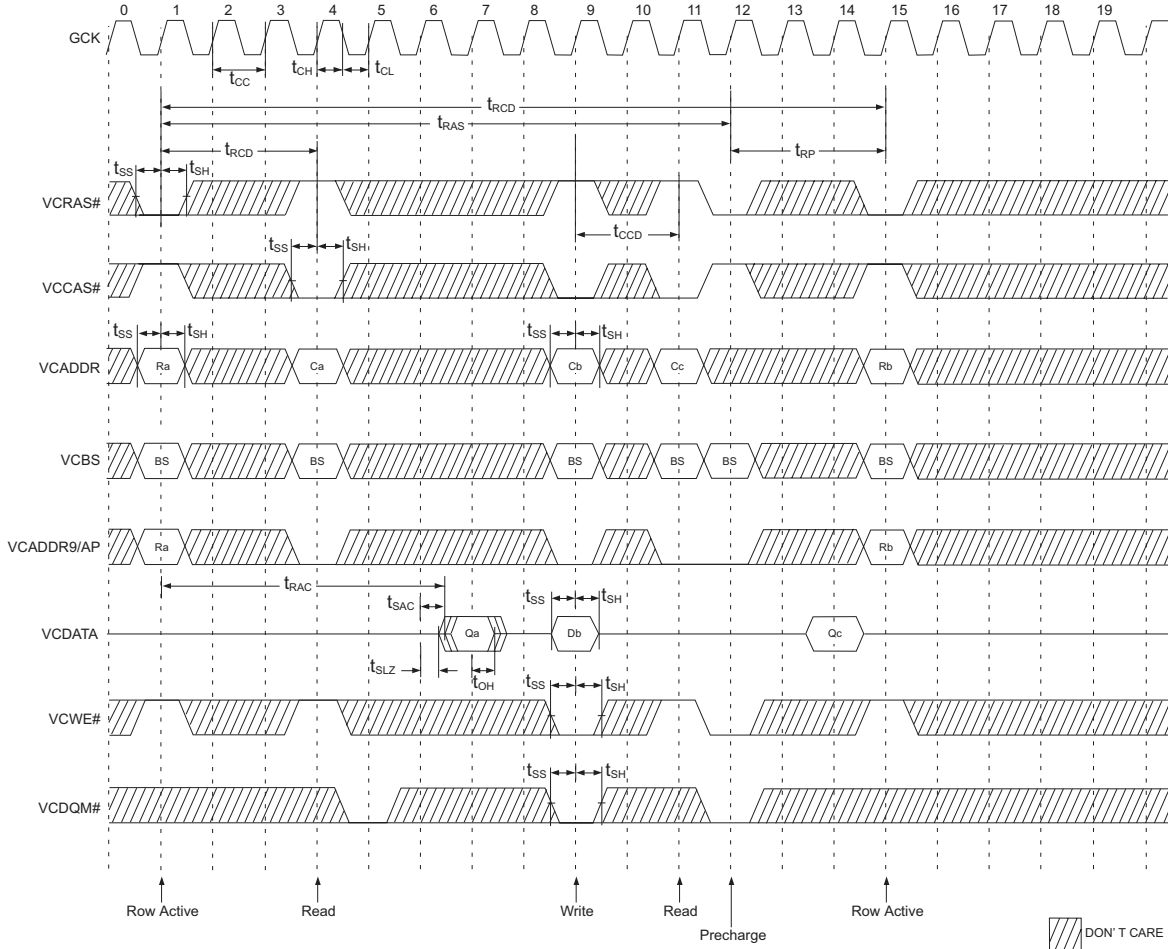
0 1 2 3 4 5 6 7 8 9 10 11 12 13 14 15 16 17 18 19

GCK

$t_{CC}$ $t_{CH}$ $t_{CL}$

$t_{RCD}$

$t_{RAS}$

$t_{RCD}$

$t_{RP}$

$t_{SS}$ $t_{SH}$

VCRAS#

$t_{CCD}$

$t_{SS}$ $t_{SH}$

VCCAS#

$t_{SS}$ $t_{SH}$ $t_{SS}$ $t_{SH}$

VCADDR Ra Ca Cb Cc Rb

VCBS BS BS BS BS BS BS

VCADDR9/AP Ra Rb

$t_{RAC}$

$t_{SAC}$

$t_{SS}$ $t_{SH}$

VCDATA Qa Db Qc

$t_{SLZ}$ $t_{OH}$

$t_{SS}$ $t_{SH}$

VCWE#

$t_{SS}$ $t_{SH}$

VCDQM#

Row Active Read Write Read Precharge Row Active

DON' T CARE